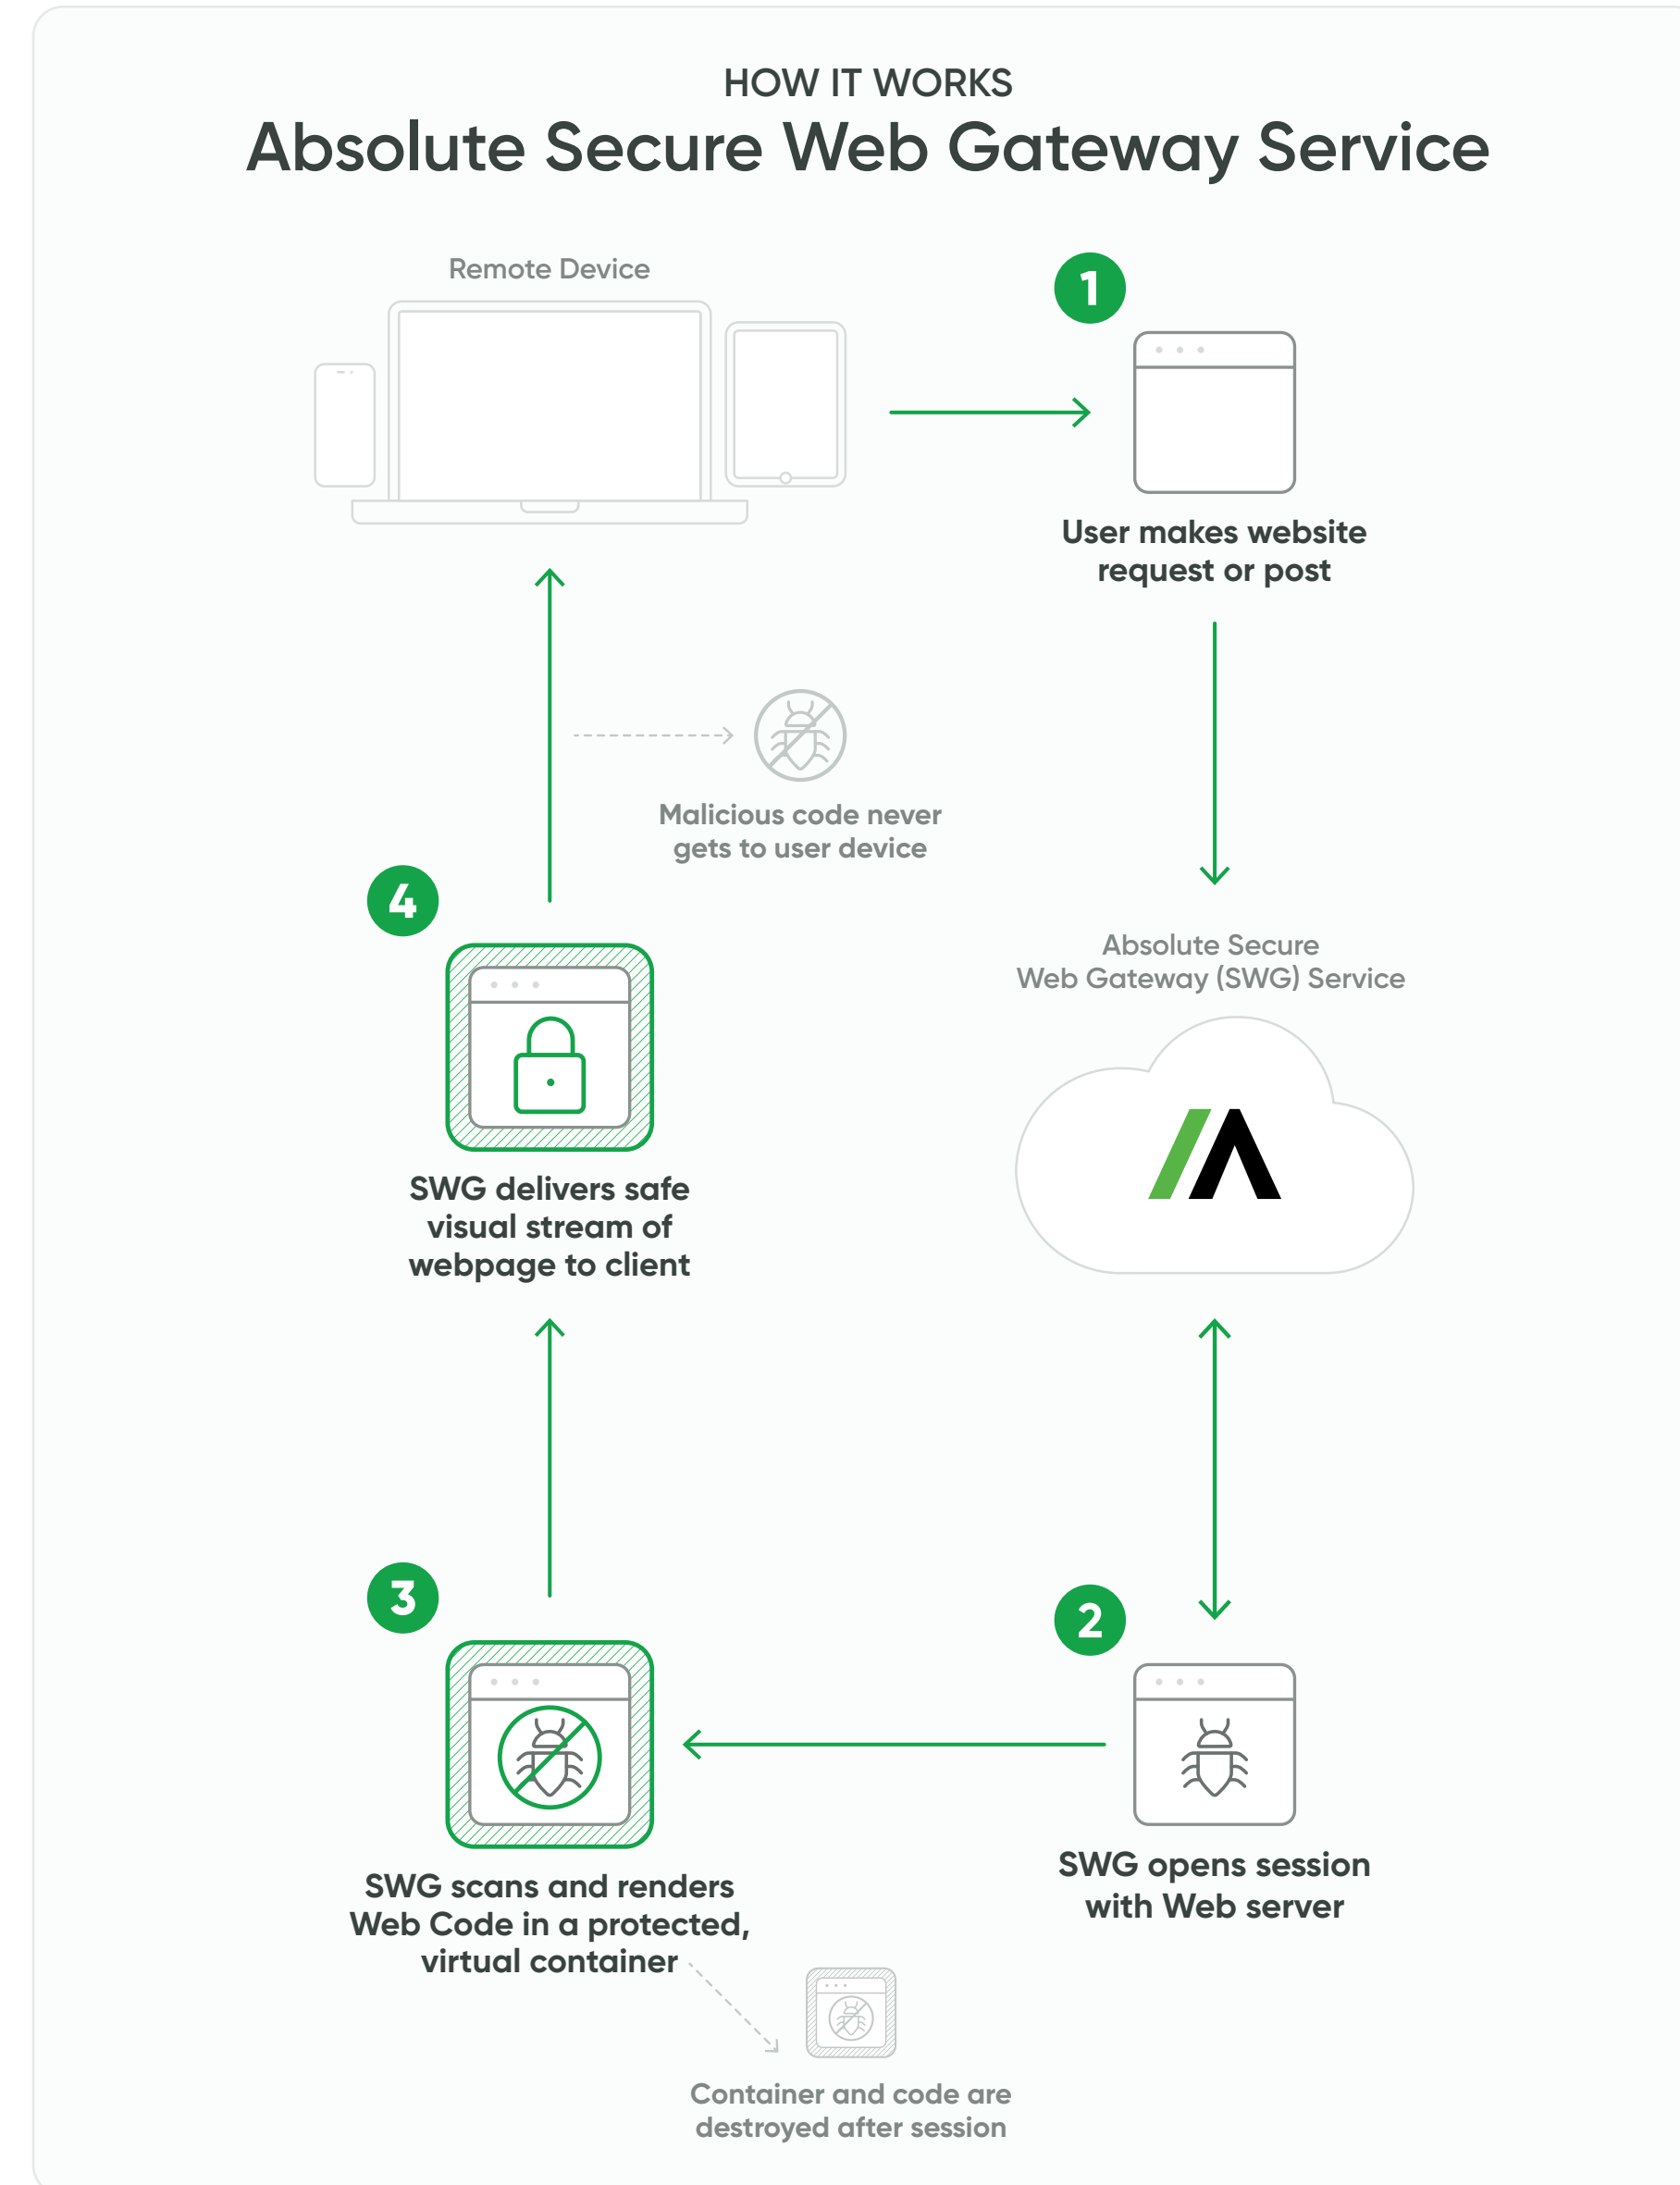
HOW IT WORKS

Absolute Secure Web Gateway Service

Remote Device

1

User makes website request or post

Malicious code never gets to user device

4

Absolute Secure Web Gateway (SWG) Service

SWG delivers safe visual stream of webpage to client

3

2

SWG scans and renders Web Code in a protected, virtual container

SWG opens session with Web server

Container and code are destroyed after session